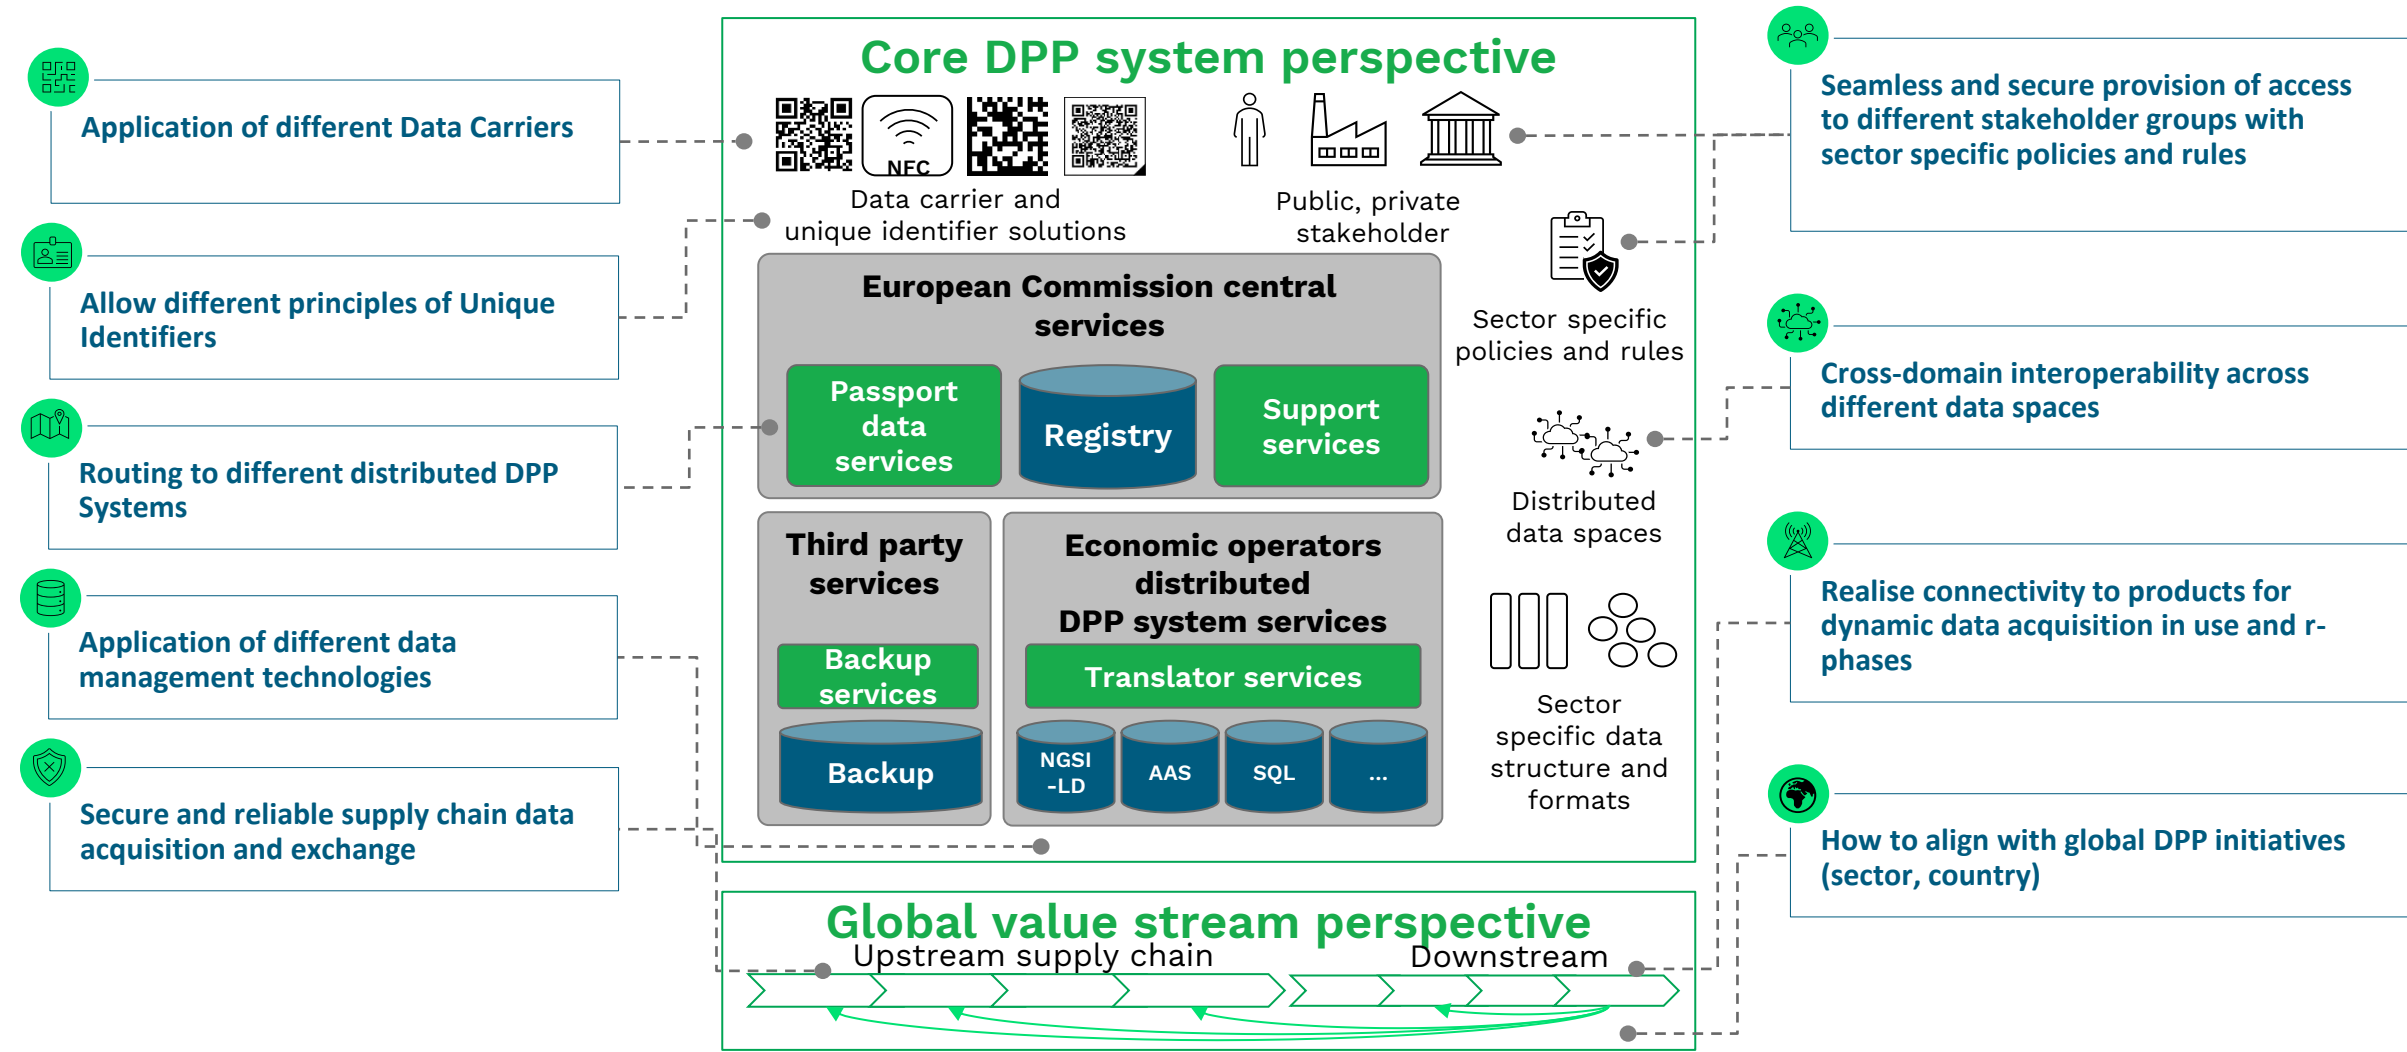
Application of different Data Carriers

Allow different principles of Unique Identifiers

Routing to different distributed DPP Systems

Application of different data management technologies

Secure and reliable supply chain data acquisition and exchange

Core DPP system perspective

NFC

Data carrier and unique identifier solutions

Public, private stakeholder

Sector specific policies and rules

European Commission central services

Passport data services

Registry

Support services

Distributed data spaces

Third party services

Backup services

Backup

Economic operators distributed DPP system services

Translator services

NGSI -LD

AAS

SQL

...

Sector specific data structure and formats

Global value stream perspective

Upstream supply chain

Downstream

Seamless and secure provision of access to different stakeholder groups with sector specific policies and rules

Cross-domain interoperability across different data spaces

Realise connectivity to products for dynamic data acquisition in use and r-phases

How to align with global DPP initiatives (sector, country)